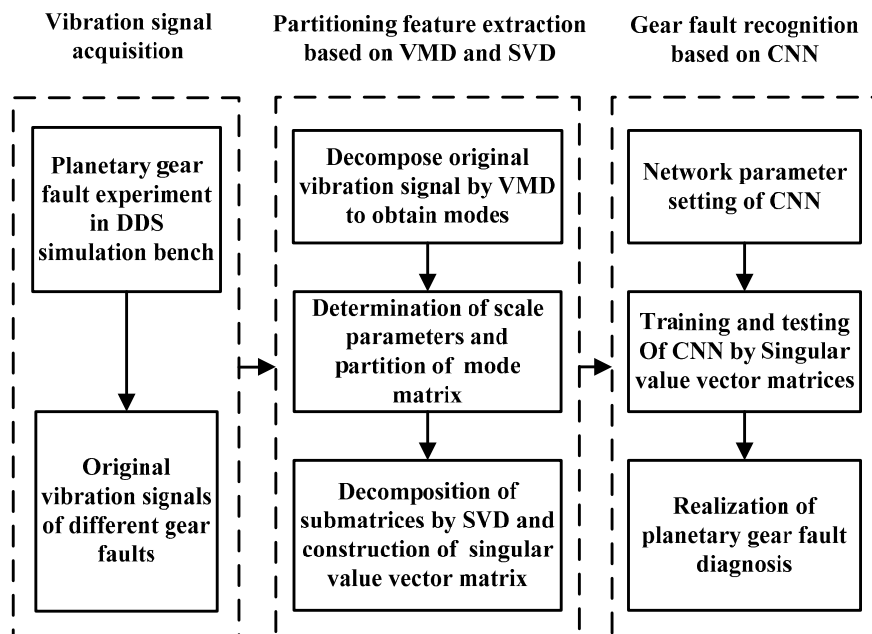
Vibration signal acquisition

Planetary gear fault experiment in DDS simulation bench

Original vibration signals of different gear faults

Partitioning feature extraction based on VMD and SVD

Decompose original vibration signal by VMD to obtain modes

Determination of scale parameters and partition of mode matrix

Decomposition of submatrices by SVD and construction of singular value vector matrix

Gear fault recognition based on CNN

Network parameter setting of CNN

Training and testing Of CNN by Singular value vector matrices

Realization of planetary gear fault diagnosis